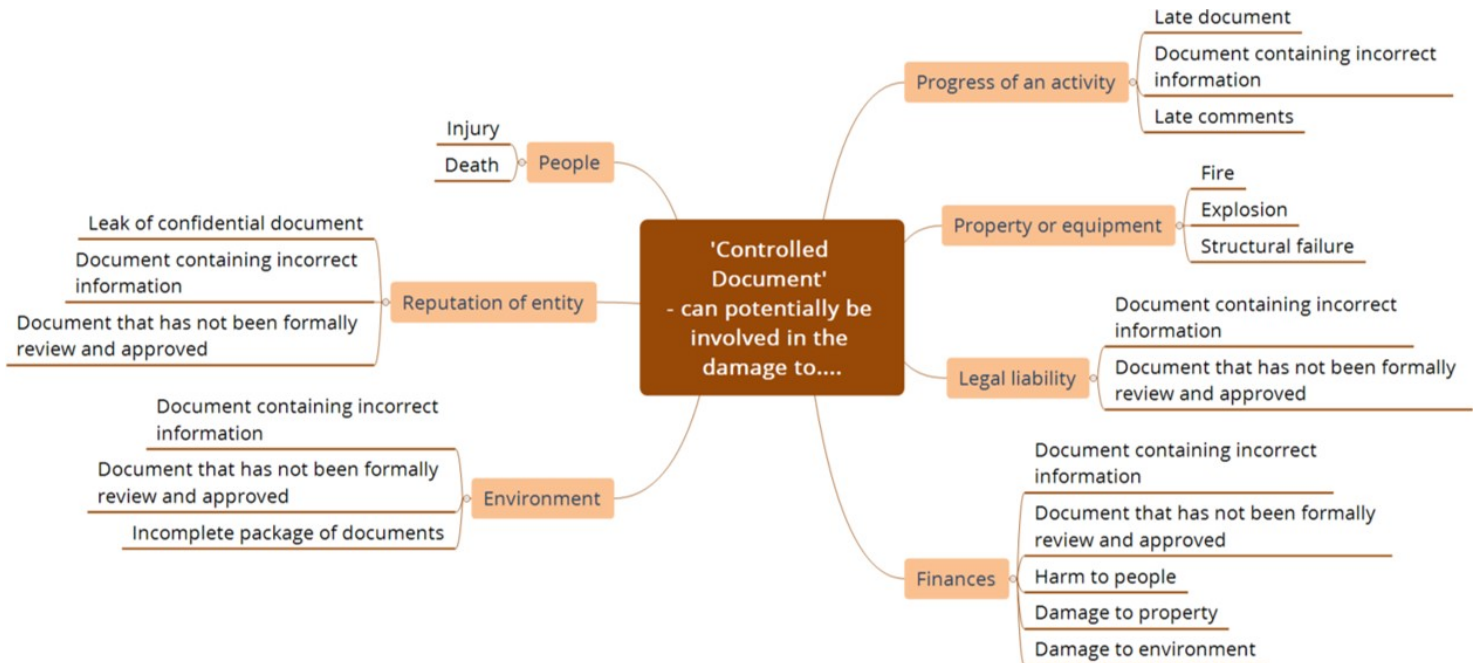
'Controlled Document'
- can potentially be involved in the damage to....

People
Injury
Death

Reputation of entity
Leak of confidential document
Document containing incorrect information
Document that has not been formally review and approved

Environment
Document containing incorrect information
Document that has not been formally review and approved
Incomplete package of documents

Progress of an activity
Late document
Document containing incorrect information
Late comments

Property or equipment
Fire
Explosion
Structural failure

Legal liability
Document containing incorrect information
Document that has not been formally review and approved

Finances
Document containing incorrect information
Document that has not been formally review and approved
Harm to people
Damage to property
Damage to environment